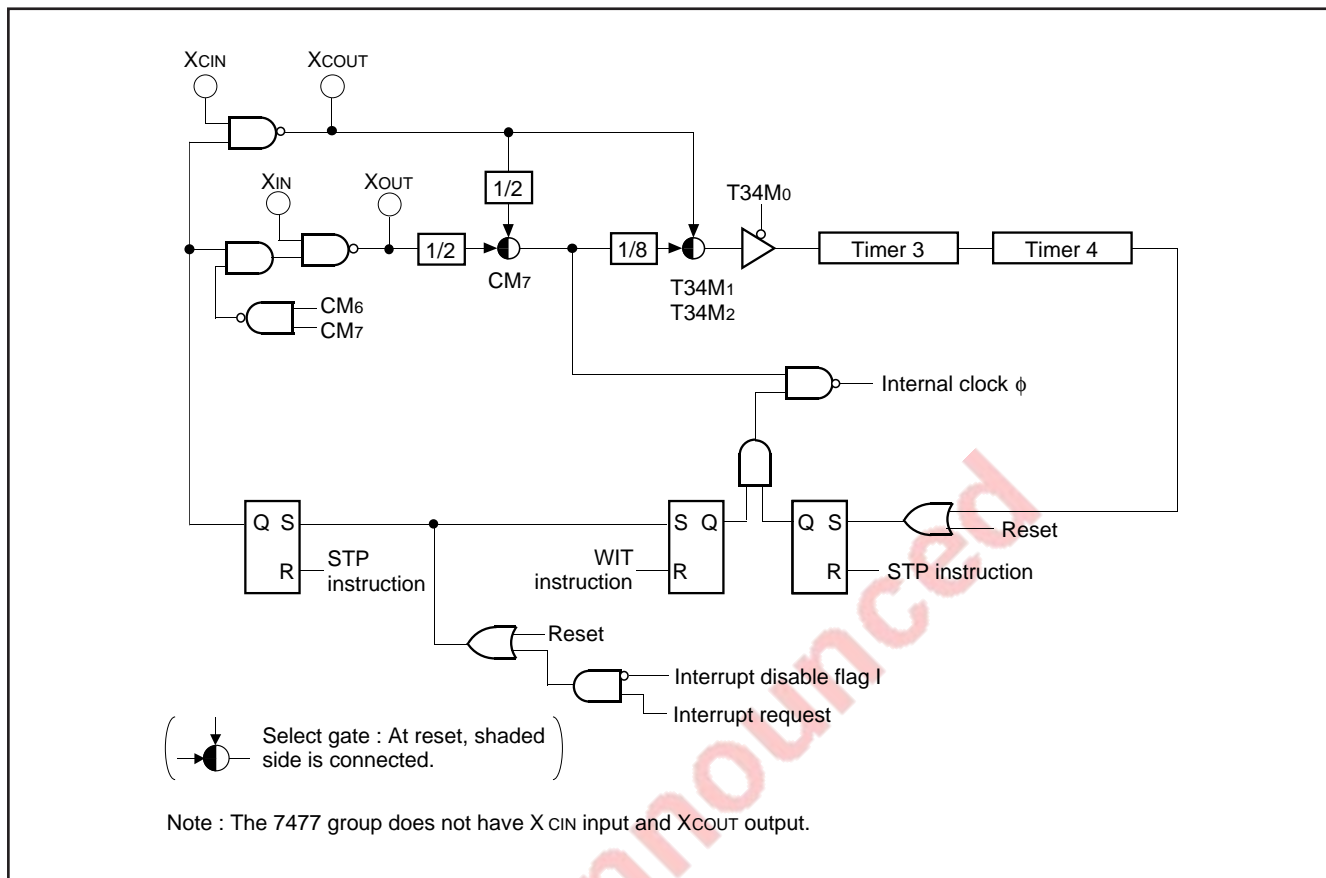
XCIN
XCOUT
XIN
XOUT
1/2
1/2
CM7
1/8
T34M0
T34M1
T34M2
Timer 3
Timer 4
CM6
CM7
Internal clock $\phi$
Q S
R
STP instruction
S Q
WIT instruction
R
Q S
R
Reset
STP instruction
Reset
Interrupt disable flag I
Interrupt request
Select gate : At reset, shaded side is connected.
Note : The 7477 group does not have X CIN input and XCOUT output.
unannounced